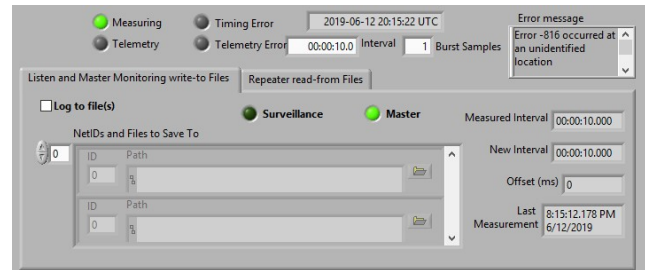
Measuring
Telemetry
Timing Error
Telemetry Error
2019-06-12 20:15:22 UTC
00:00:10.0 Interval
1 Burst Samples
Error message
Error -816 occurred at an unidentified location

Listen and Master Monitoring write-to Files
Repeater read-from Files

Log to file(s)
Surveillance
Master
NetIDs and Files to Save To
0
ID
Path
0
ID
Path
0

Measured Interval 00:00:10.000
New Interval 00:00:10.000
Offset (ms) 0
Last Measurement 8:15:12.178 PM 6/12/2019